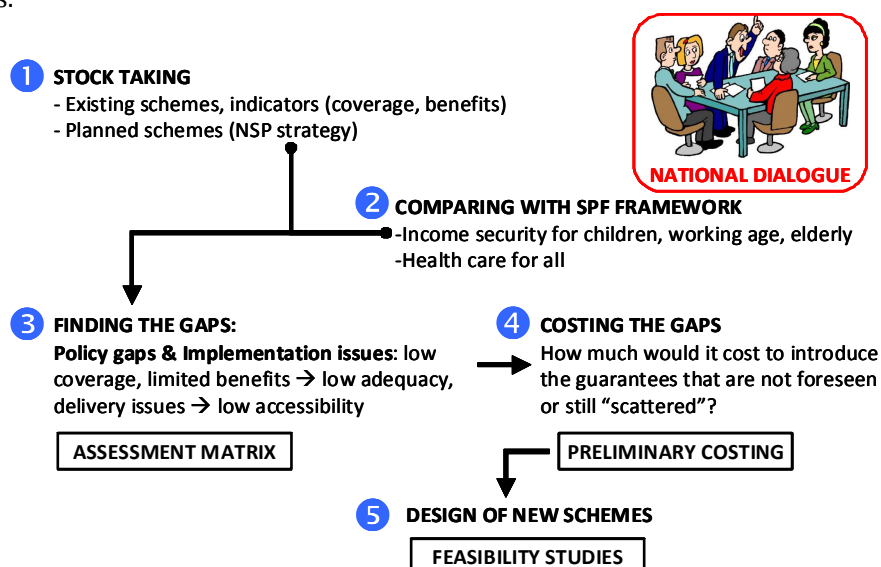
s.

NATIONAL DIALOGUE

1 STOCK TAKING
- Existing schemes, indicators (coverage, benefits)
- Planned schemes (NSP strategy)

2 COMPARING WITH SPF FRAMEWORK
-Income security for children, working age, elderly
-Health care for all

3 FINDING THE GAPS:
Policy gaps & Implementation issues: low coverage, limited benefits → low adequacy, delivery issues → low accessibility

ASSESSMENT MATRIX

4 COSTING THE GAPS
How much would it cost to introduce the guarantees that are not foreseen or still "scattered"?

PRELIMINARY COSTING

5 DESIGN OF NEW SCHEMES

FEASIBILITY STUDIES